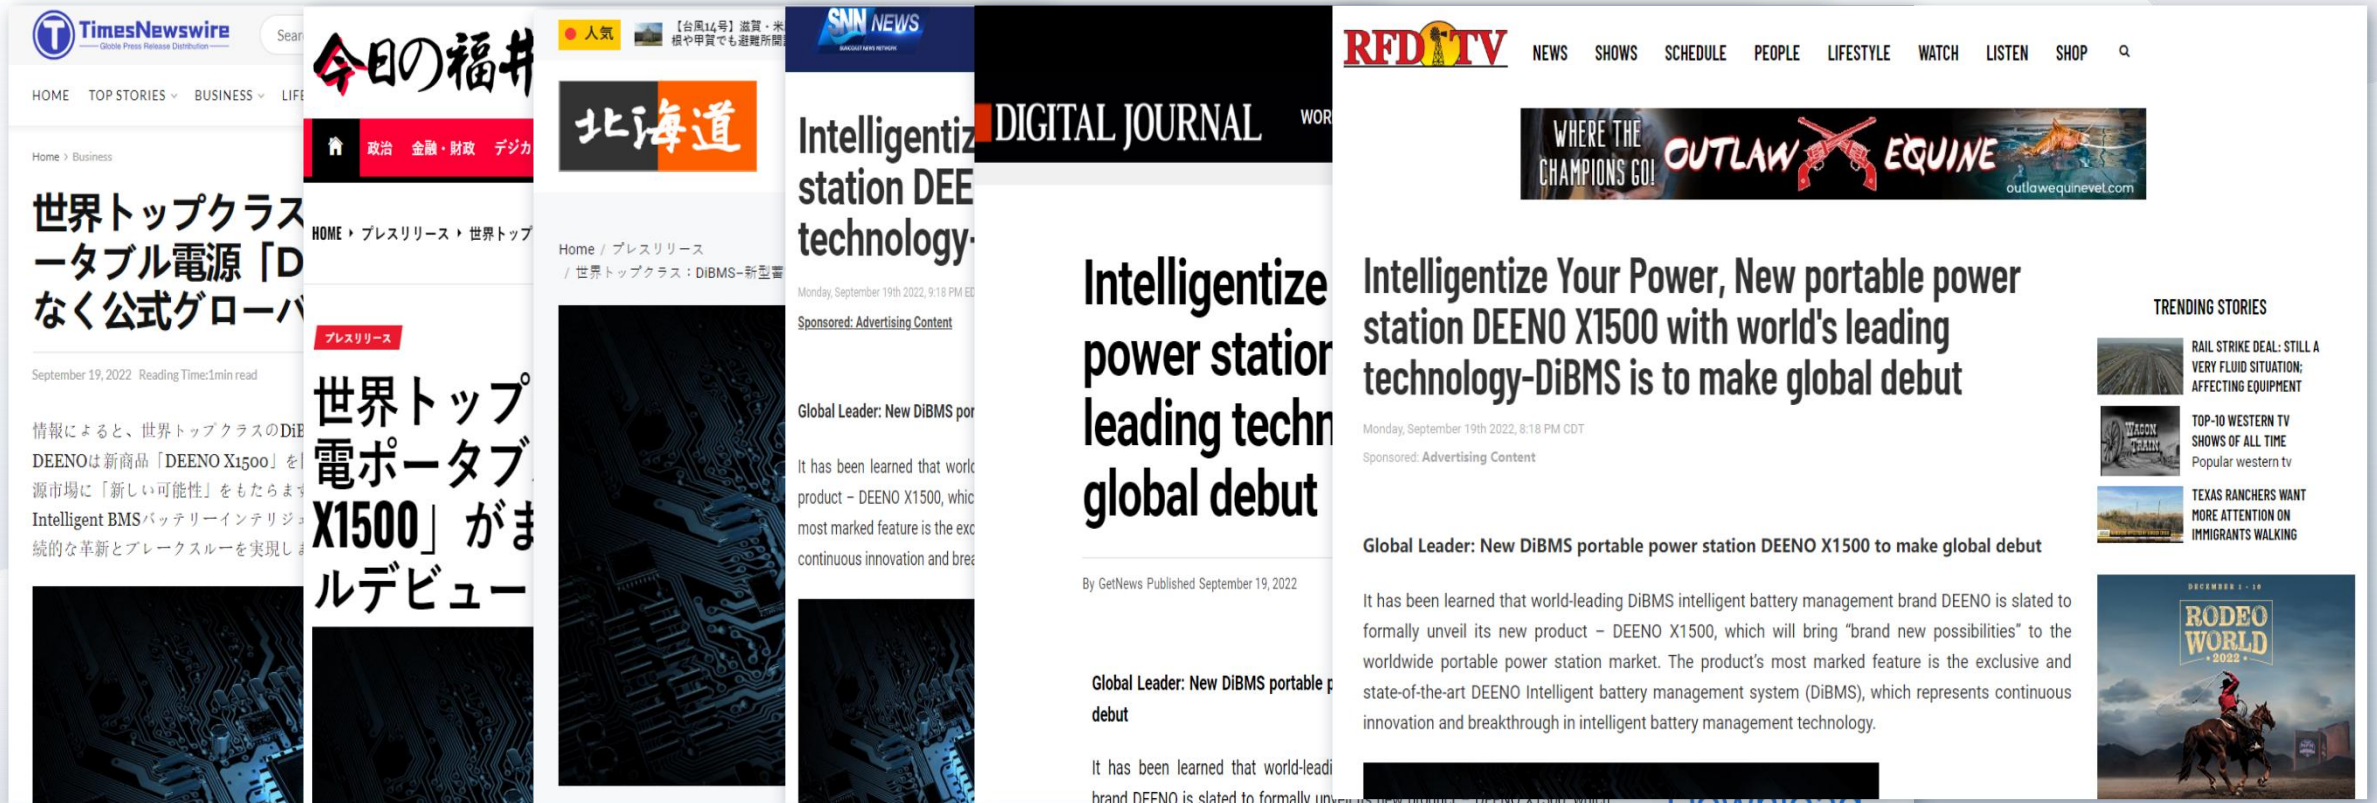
TimesNewswire
Globe Press Release Distribution
Sear
HOME TOP STORIES BUSINESS LIFE
Home > Business
世界トップクラス
ータブル電源「D
なく公式グローバ
September 19, 2022 Reading Time:1min read
情報によると、世界トップクラスのDi
DEENOは新商品「DEENO X1500」を
源市場に「新しい可能性」をもたらす
Intelligent BMSバッテリーインテリジェ
続的な革新とブレークスルーを実現しま

今日の福井
政治 金融・財政 デジカ
HOME ▸ プレスリリース ▸ 世界トップ
プレスリリース
世界トップ
電ポータブ
X1500」がま
ルデビュー

人気 【台風14号】滋賀・米
根や甲賀でも避難所開
北海道
Home / プレスリリース
/ 世界トップクラス：DiBMS–新型

SNN NEWS
Intelligentiz
station DEE
technology-
Monday, September 19th 2022, 9:18 PM ED
Sponsored: Advertising Content
Global Leader: New DiBMS por
It has been learned that world
product – DEENO X1500, whic
most marked feature is the exc
continuous innovation and brea

DIGITAL JOURNAL
WOR
Intelligentize
power station
leading techn
global debut
By GetNews Published September 19, 2022
Global Leader: New DiBMS portable p
debut
It has been learned that world-leadi
brand DEENO is slated to formally unv

RFD TV
NEWS SHOWS SCHEDULE PEOPLE LIFESTYLE WATCH LISTEN SHOP
WHERE THE CHAMPIONS GO! OUTLAW EQUINE outlawequinevet.com
Intelligentize Your Power, New portable power station DEENO X1500 with world's leading technology-DiBMS is to make global debut
Monday, September 19th 2022, 8:18 PM CDT
Sponsored: Advertising Content
Global Leader: New DiBMS portable power station DEENO X1500 to make global debut
It has been learned that world-leading DiBMS intelligent battery management brand DEENO is slated to formally unveil its new product – DEENO X1500, which will bring “brand new possibilities” to the worldwide portable power station market. The product’s most marked feature is the exclusive and state-of-the-art DEENO Intelligent battery management system (DiBMS), which represents continuous innovation and breakthrough in intelligent battery management technology.
TRENDING STORIES
RAIL STRIKE DEAL: STILL A VERY FLUID SITUATION; AFFECTING EQUIPMENT
TOP-10 WESTERN TV SHOWS OF ALL TIME
Popular western tv
TEXAS RANCHERS WANT MORE ATTENTION ON IMMIGRANTS WALKING
WAGON TRAIN
DECEMBER 1 - 10
RODEO WORLD 2022